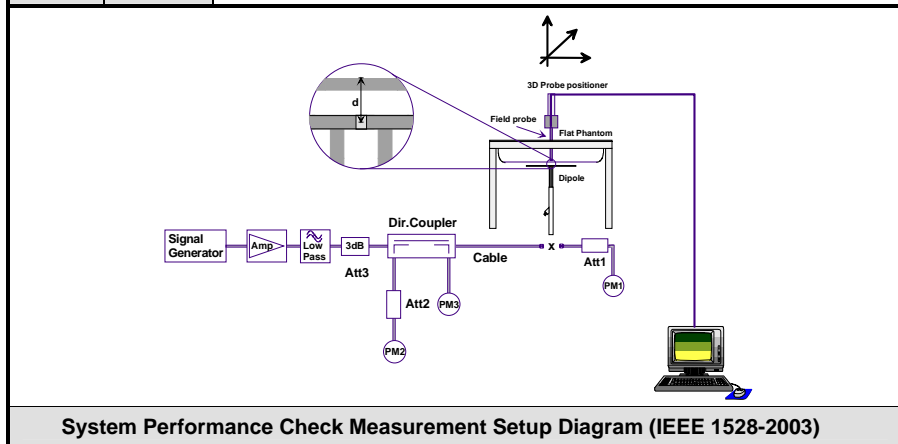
3D Probe positioner

d

Field probe

Flat Phantom

Dipole

Signal Generator

Amp

Low Pass

3dB

Att3

Dir.Coupler

Cable

x

Att1

PM1

Att2

PM3

PM2

System Performance Check Measurement Setup Diagram (IEEE 1528-2003)